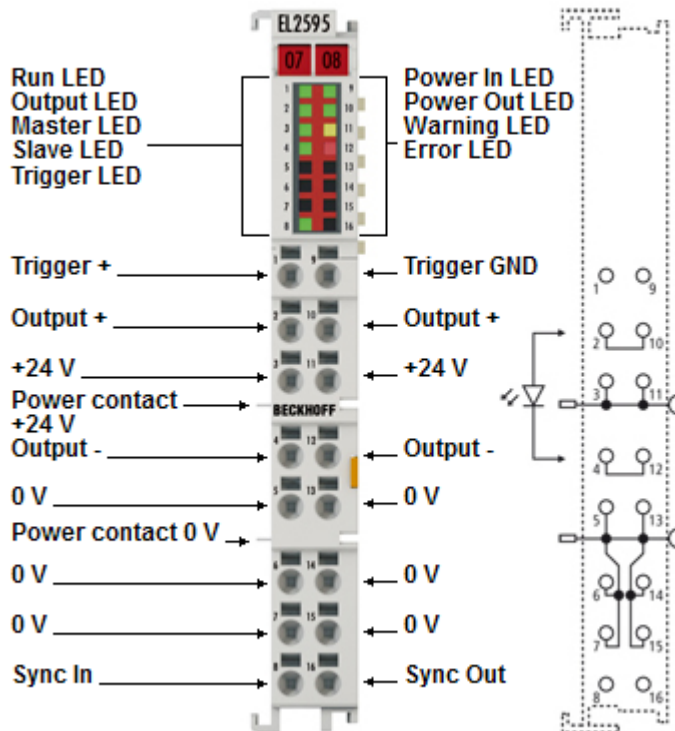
EL2595

07 08

Run LED
Output LED
Master LED
Slave LED
Trigger LED

Power In LED
Power Out LED
Warning LED
Error LED

1 9
2 10
3 11
4 12
5 13
6 14
7 15
8 16

Trigger +
Trigger GND
Output +
Output +
+24 V
+24 V
Power contact +24 V
BECKHOFF
Output -
Output -
0 V
0 V
Power contact 0 V
0 V
0 V
0 V
0 V
Sync In
Sync Out

1 9
2 10
3 11
4 12
5 13
6 14
7 15
8 16